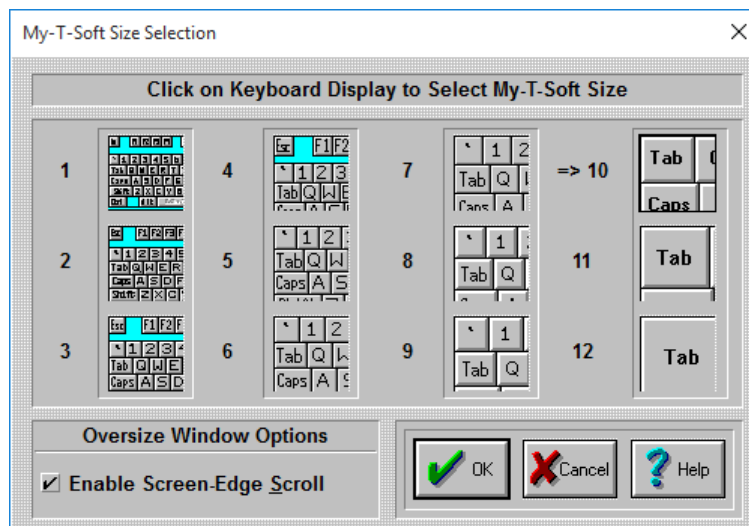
My-T-Soft Size Selection

×

Click on Keyboard Display to Select My-T-Soft Size

1

2

3

4

5

6

7

8

9

=> 10

11

12

Esc F1 F2

` 1 2 3

Tab Q W E

Caps A S D

Tab

Caps

Tab

Tab

Oversize Window Options

✓ Enable Screen-Edge Scroll

OK

Cancel

Help